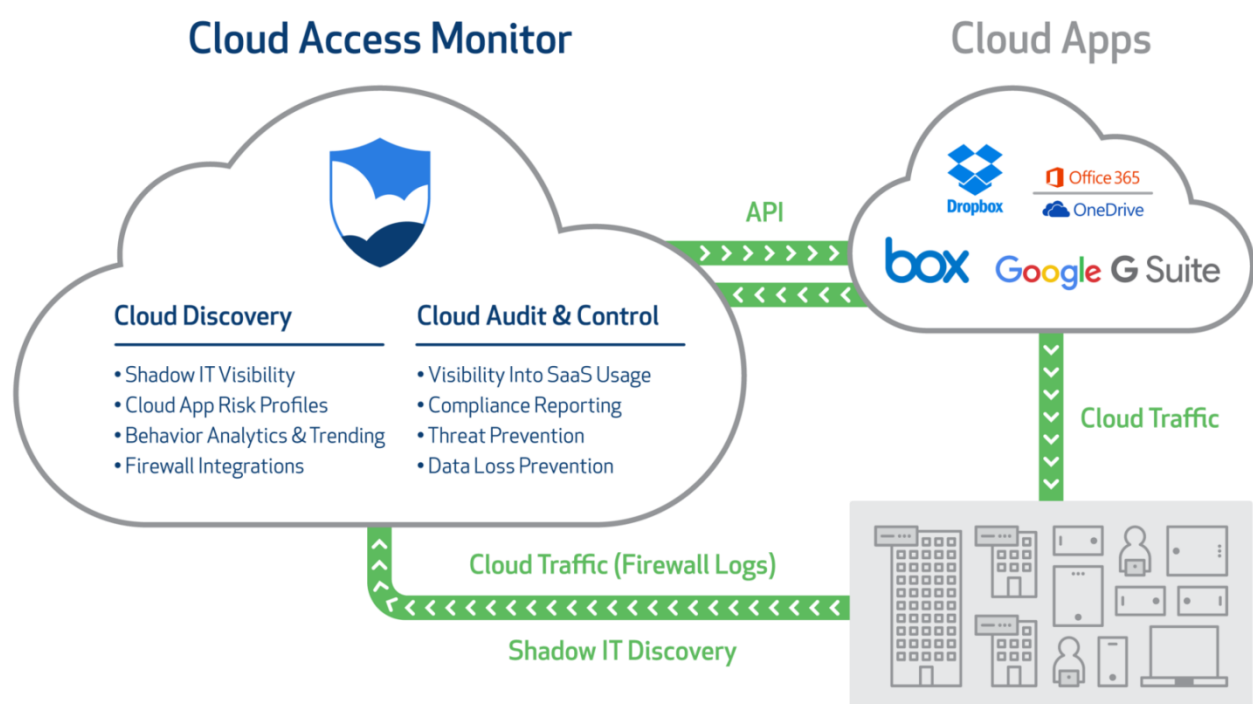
Cloud Access Monitor

Cloud Apps

Dropbox

Office 365

OneDrive

box

Google G Suite

API

Cloud Discovery

• Shadow IT Visibility
• Cloud App Risk Profiles
• Behavior Analytics & Trending
• Firewall Integrations

Cloud Audit & Control

• Visibility Into SaaS Usage
• Compliance Reporting
• Threat Prevention
• Data Loss Prevention

Cloud Traffic

Cloud Traffic (Firewall Logs)

Shadow IT Discovery